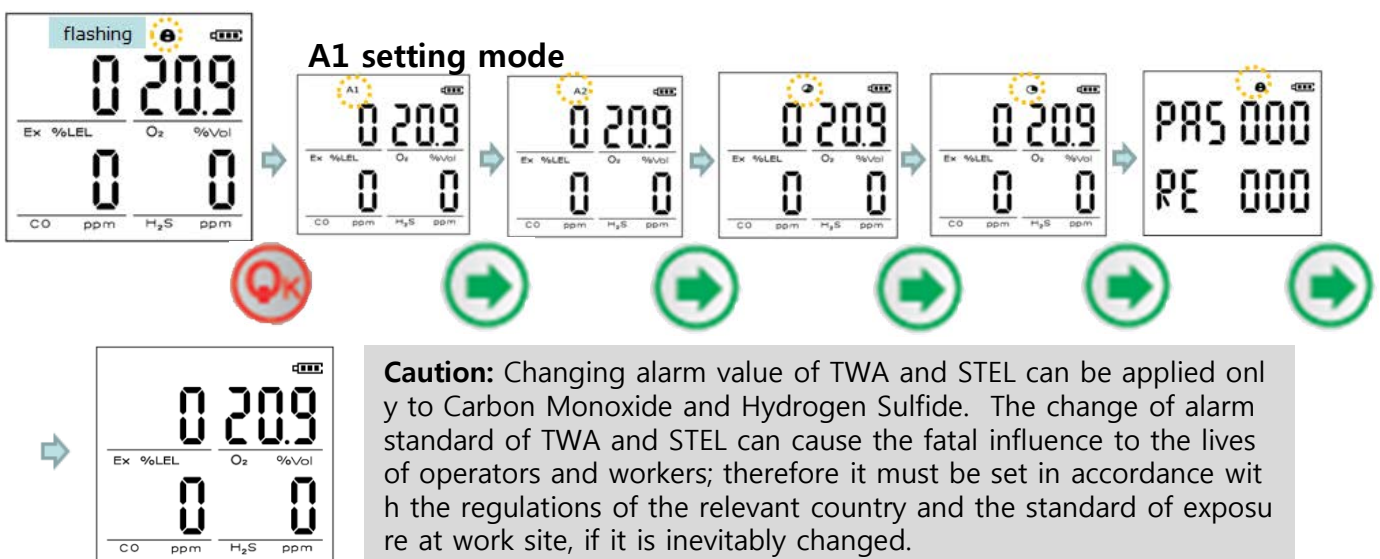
flashing

0 20.9
Ex %LEL O₂ %Vol
0 0
CO ppm H₂S ppm

A1 setting mode

A1
0 20.9
Ex %LEL O₂ %Vol
0 0
CO ppm H₂S ppm

A2
0 20.9
Ex %LEL O₂ %Vol
0 0
CO ppm H₂S ppm

0 20.9
Ex %LEL O₂ %Vol
0 0
CO ppm H₂S ppm

0 20.9
Ex %LEL O₂ %Vol
0 0
CO ppm H₂S ppm

PAS 000
RE 000

OK

0 20.9
Ex %LEL O₂ %Vol
0 0
CO ppm H₂S ppm

**Caution:** Changing alarm value of TWA and STEL can be applied onl y to Carbon Monoxide and Hydrogen Sulfide. The change of alarm standard of TWA and STEL can cause the fatal influence to the lives of operators and workers; therefore it must be set in accordance wit h the regulations of the relevant country and the standard of exposu re at work site, if it is inevitably changed.